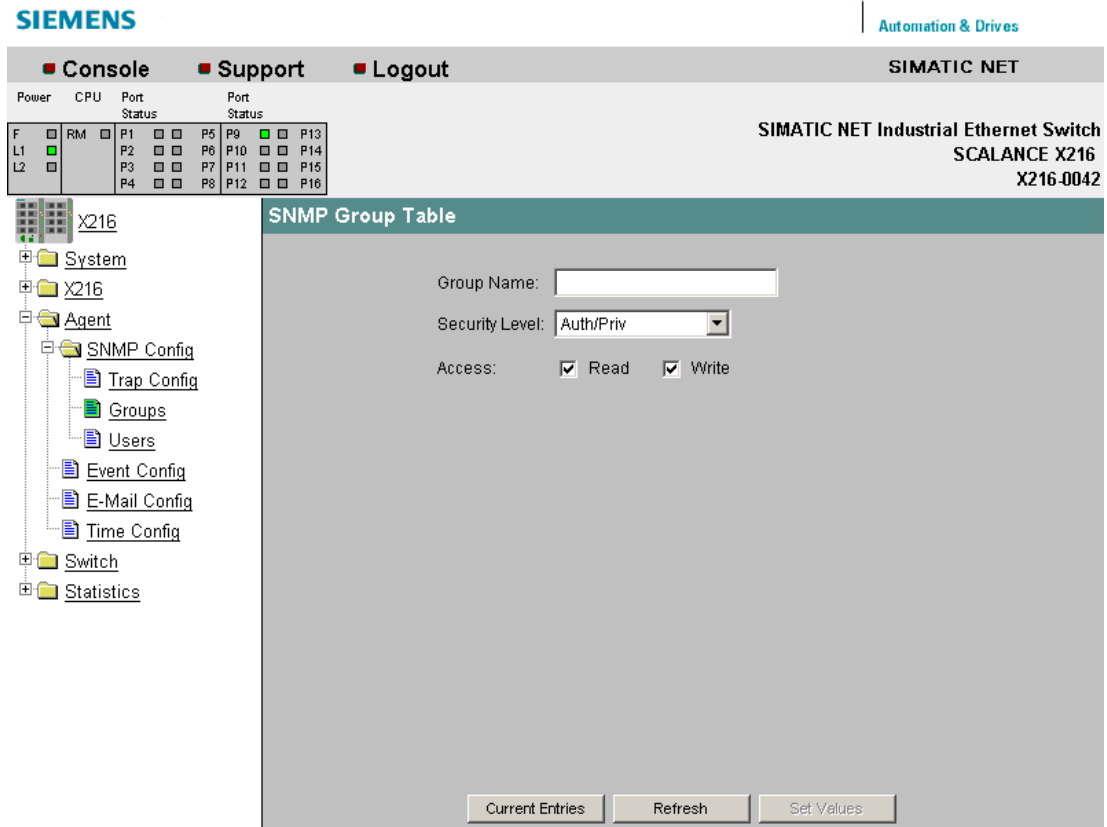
SIEMENS

Automation & Drives

Console Support Logout

SIMATIC NET

Power CPU Port Status Port Status

F RM P1 P5 P9 P13
L1 P2 P6 P10 P14
L2 P3 P7 P11 P15
P4 P8 P12 P16

SIMATIC NET Industrial Ethernet Switch
SCALANCE X216
X216-0042

X216
System
X216
Agent
SNMP Config
Trap Config
Groups
Users
Event Config
E-Mail Config
Time Config
Switch
Statistics

SNMP Group Table

Group Name:
Security Level: Auth/Priv
Access: Read Write

Current Entries Refresh Set Values